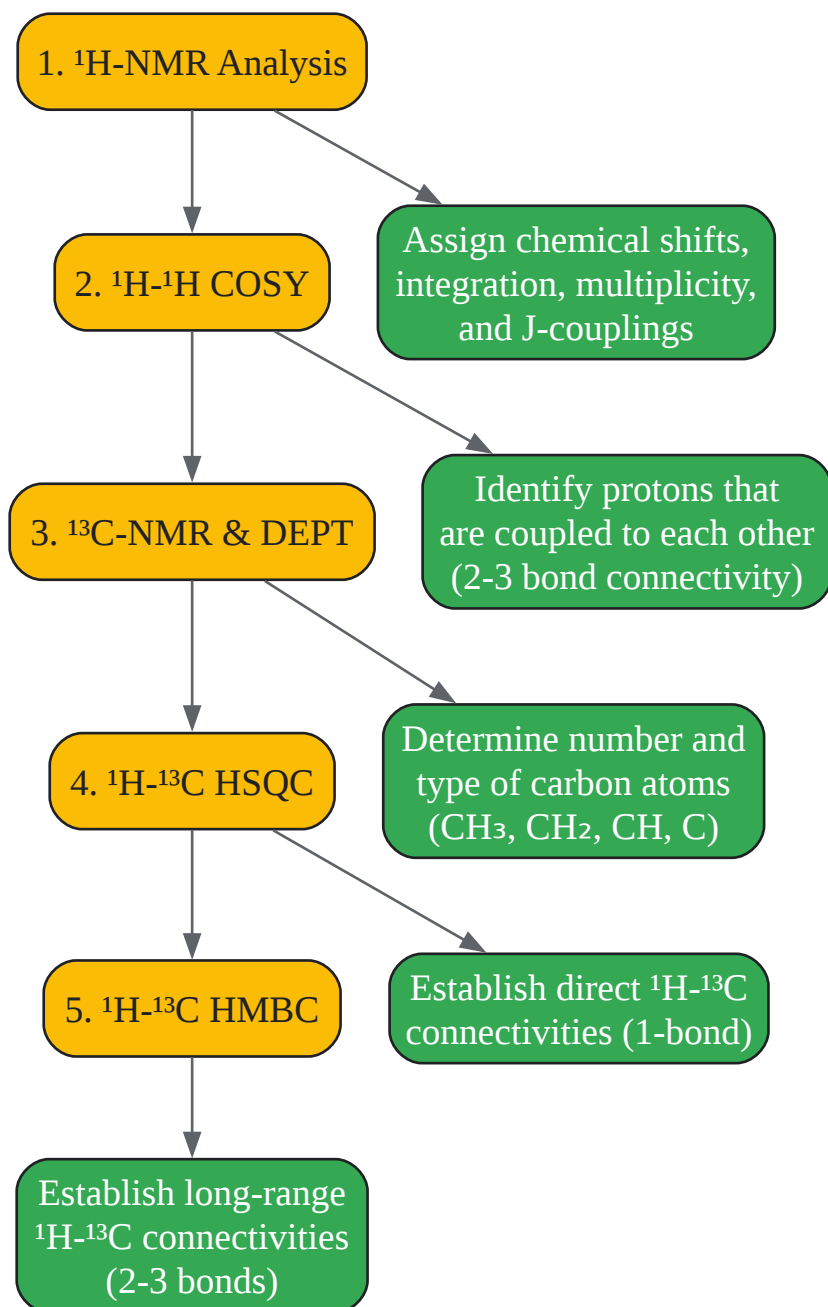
1. ¹H-NMR Analysis

Assign chemical shifts, integration, multiplicity, and J-couplings

2. ¹H-¹H COSY

Identify protons that are coupled to each other (2-3 bond connectivity)

3. ¹³C-NMR & DEPT

Determine number and type of carbon atoms ($CH_3$, $CH_2$, CH, C)

4. ¹H-¹³C HSQC

Establish direct ¹H-¹³C connectivities (1-bond)

5. ¹H-¹³C HMBC

Establish long-range ¹H-¹³C connectivities (2-3 bonds)